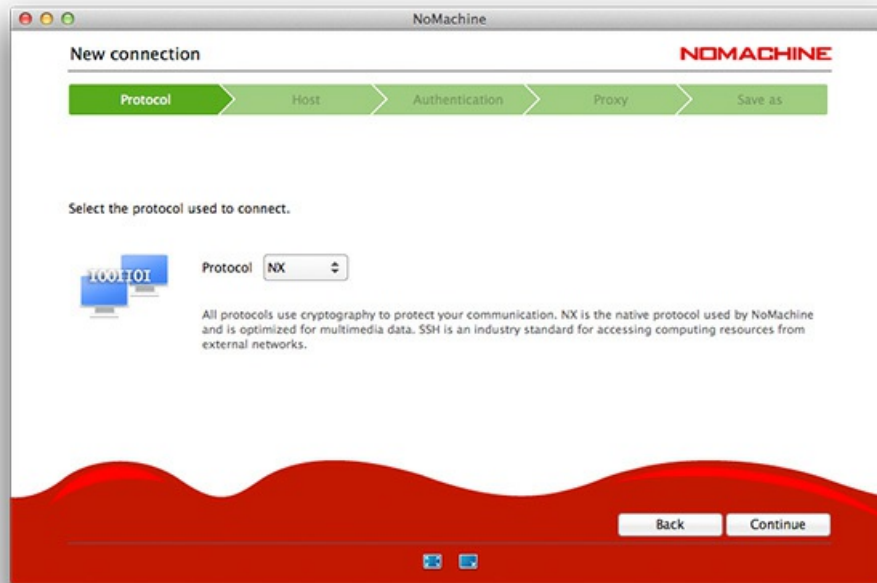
NoMachine

New connection

NOMACHINE

Protocol
Host
Authentication
Proxy
Save as

Select the protocol used to connect.

1001101

Protocol NX

All protocols use cryptography to protect your communication. NX is the native protocol used by NoMachine and is optimized for multimedia data. SSH is an industry standard for accessing computing resources from external networks.

Back
Continue